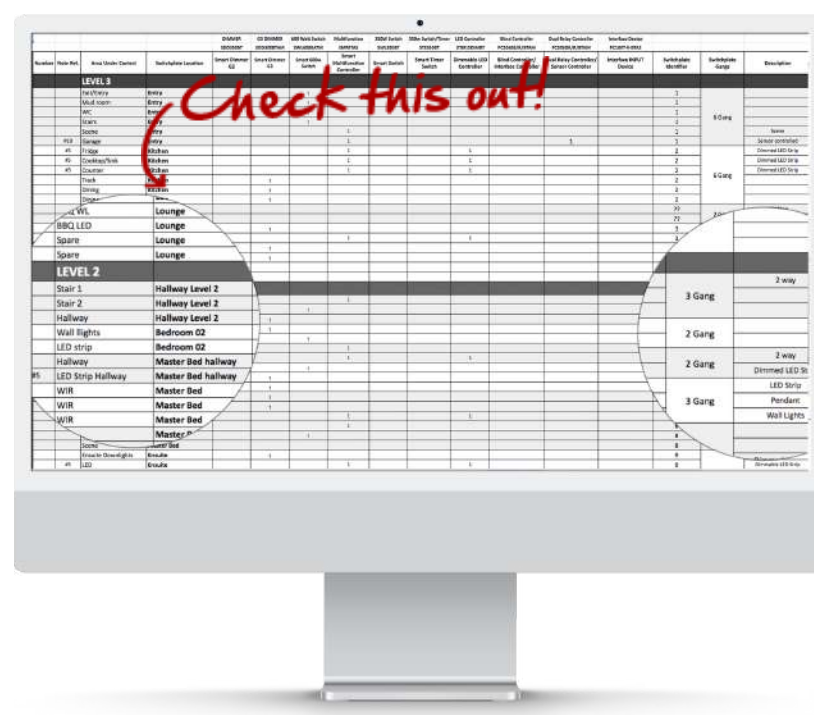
Check this out!

| Number | Note Ref. | Area Under Control | Switchplate Location | Smart Dimmer G2 | Smart Dimmer G3 | Smart Glide Switch | Smart Multifunction Controller | Smart Switch | Smart Timer Switch | Dimmable LED Controller | Blind Controller/ Interface Controller | Dual Relay Controller/ Sensor Controller | Interface INPUT Device | Switchplate Identifier | Switchplate Gangs | Description |
|---|---|---|---|---|---|---|---|---|---|---|---|---|---|---|---|---|
| | | LEVEL 3 | | | | | | | | | | | | | | |
| | | Hall/Entry | Entry | | | | | | | | | | | 1 | | |
| | | Mud room | Entry | | | | | | | | | | | 1 | | |
| | | WC | Entry | | | | | | | | | | | 1 | 6 Gang | |
| | | Stairs | Entry | | | | | | | | | | | 1 | | |
| | | Scene | Entry | | | | 1 | | | | | | | 1 | | Scene |
| | #10 | Garage | Entry | | | | 1 | | | | | 1 | | 1 | | Sensor controlled |
| | #5 | Fridge | Kitchen | | | | 1 | | | 1 | | | | 2 | | Dimmed LED Strip |
| | #5 | Cooktop/Sink | Kitchen | | | | 1 | | | 1 | | | | 2 | 6 Gang | Dimmed LED Strip |
| | #5 | Counter | Kitchen | | | | 1 | | | 1 | | | | 2 | | Dimmed LED Strip |
| | | Track | Kitchen | | | | | | | | | | | 2 | | |
| | | Dining | Kitchen | | 1 | | | | | | | | | 2 | | |
| | | | | | 1 | | | | | | | | | 2 | | |
| | | WL | Lounge | | | | | | | | | | | | | |
| | | BBQ LED | Lounge | | 1 | | | | | | | | | | | |
| | | Spare | Lounge | | | | 1 | | | 1 | | | | | | |
| | | Spare | Lounge | | 1 | | | | | | | | | | | |
| | | LEVEL 2 | | | | | | | | | | | | | | |
| | | Stair 1 | Hallway Level 2 | | | | | | | | | | | | 3 Gang | 2 way |
| | | Stair 2 | Hallway Level 2 | | | | 1 | | | | | | | | | |
| | | Hallway | Hallway Level 2 | | | 1 | | | | | | | | | | |
| | | Wall lights | Bedroom 02 | | 1 | | | | | | | | | | 2 Gang | |
| | | LED strip | Bedroom 02 | | 1 | | | | | | | | | | | |
| | | Hallway | Master Bed hallway | | | 1 | 1 | | | | | | | | 2 Gang | 2 way |
| | #5 | LED Strip Hallway | Master Bed hallway | | | | 1 | | | 1 | | | | | | Dimmed LED St |
| | | WIR | Master Bed | | 1 | 1 | | | | | | | | | | LED Strip |
| | | WIR | Master Bed | | 1 | | | | | | | | | | 3 Gang | Pendant |
| | | WIR | Master Bed | | 1 | | | | | | | | | | | Wall Lights |
| | | | Master Bed | | | | 1 | | | 1 | | | | | | |
| | | | Master Bed | | | 1 | | | | | | | | 8 | | |
| | | Scene | Master Bed | | | | | | | | | | | 8 | | |
| | | Ensuite Downlights | Ensuite | | 1 | | | | | | | | | 8 | | |
| | #5 | LED | Ensuite | | | | | | | | | | | 8 | | Dimmable LED Strip |